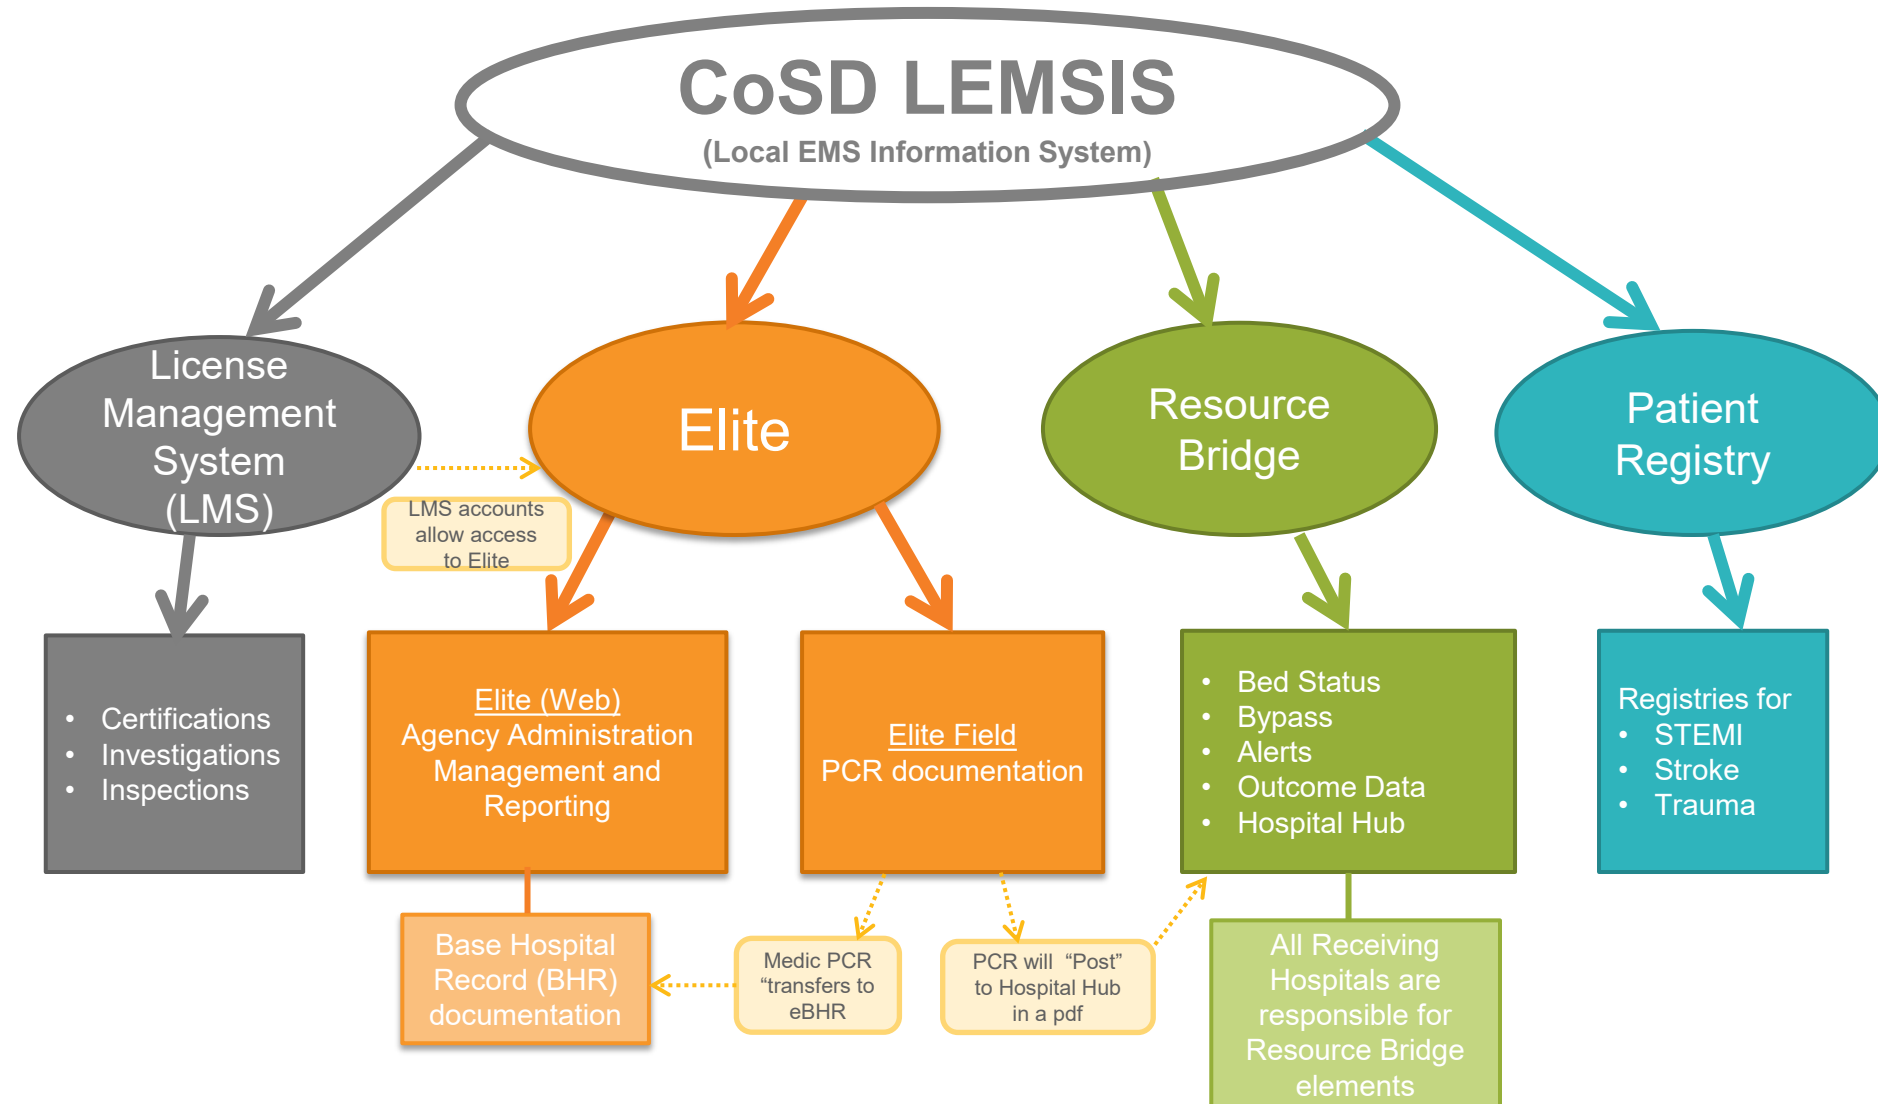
CoSD LEMSIS
(Local EMS Information System)

License Management System (LMS)

Elite

Resource Bridge

Patient Registry

LMS accounts allow access to Elite

- Certifications
- Investigations
- Inspections

Elite (Web)
Agency Administration Management and Reporting

Elite Field
PCR documentation

- Bed Status
- Bypass
- Alerts
- Outcome Data
- Hospital Hub

Registries for
- STEMI
- Stroke
- Trauma

Base Hospital Record (BHR) documentation

Medic PCR "transfers to eBHR

PCR will "Post" to Hospital Hub in a pdf

All Receiving Hospitals are responsible for Resource Bridge elements